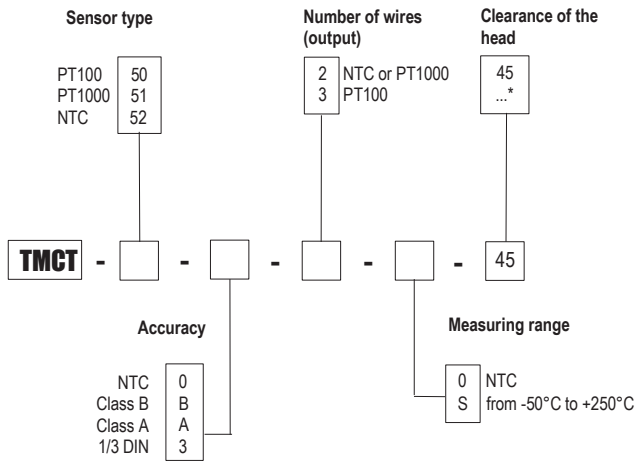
Sensor type

| PT100 | 50 |
|---|---|
| PT1000 | 51 |
| NTC | 52 |

Number of wires (output)

| 2 | NTC or PT1000 |
|---|---|
| 3 | PT100 |

Clearance of the head

45
...*

TMCT - - - - - 45

Accuracy

| NTC | 0 |
|---|---|
| Class B | B |
| Class A | A |
| 1/3 DIN | 3 |

Measuring range

| 0 | NTC |
|---|---|
| S | from -50°C to +250°C |